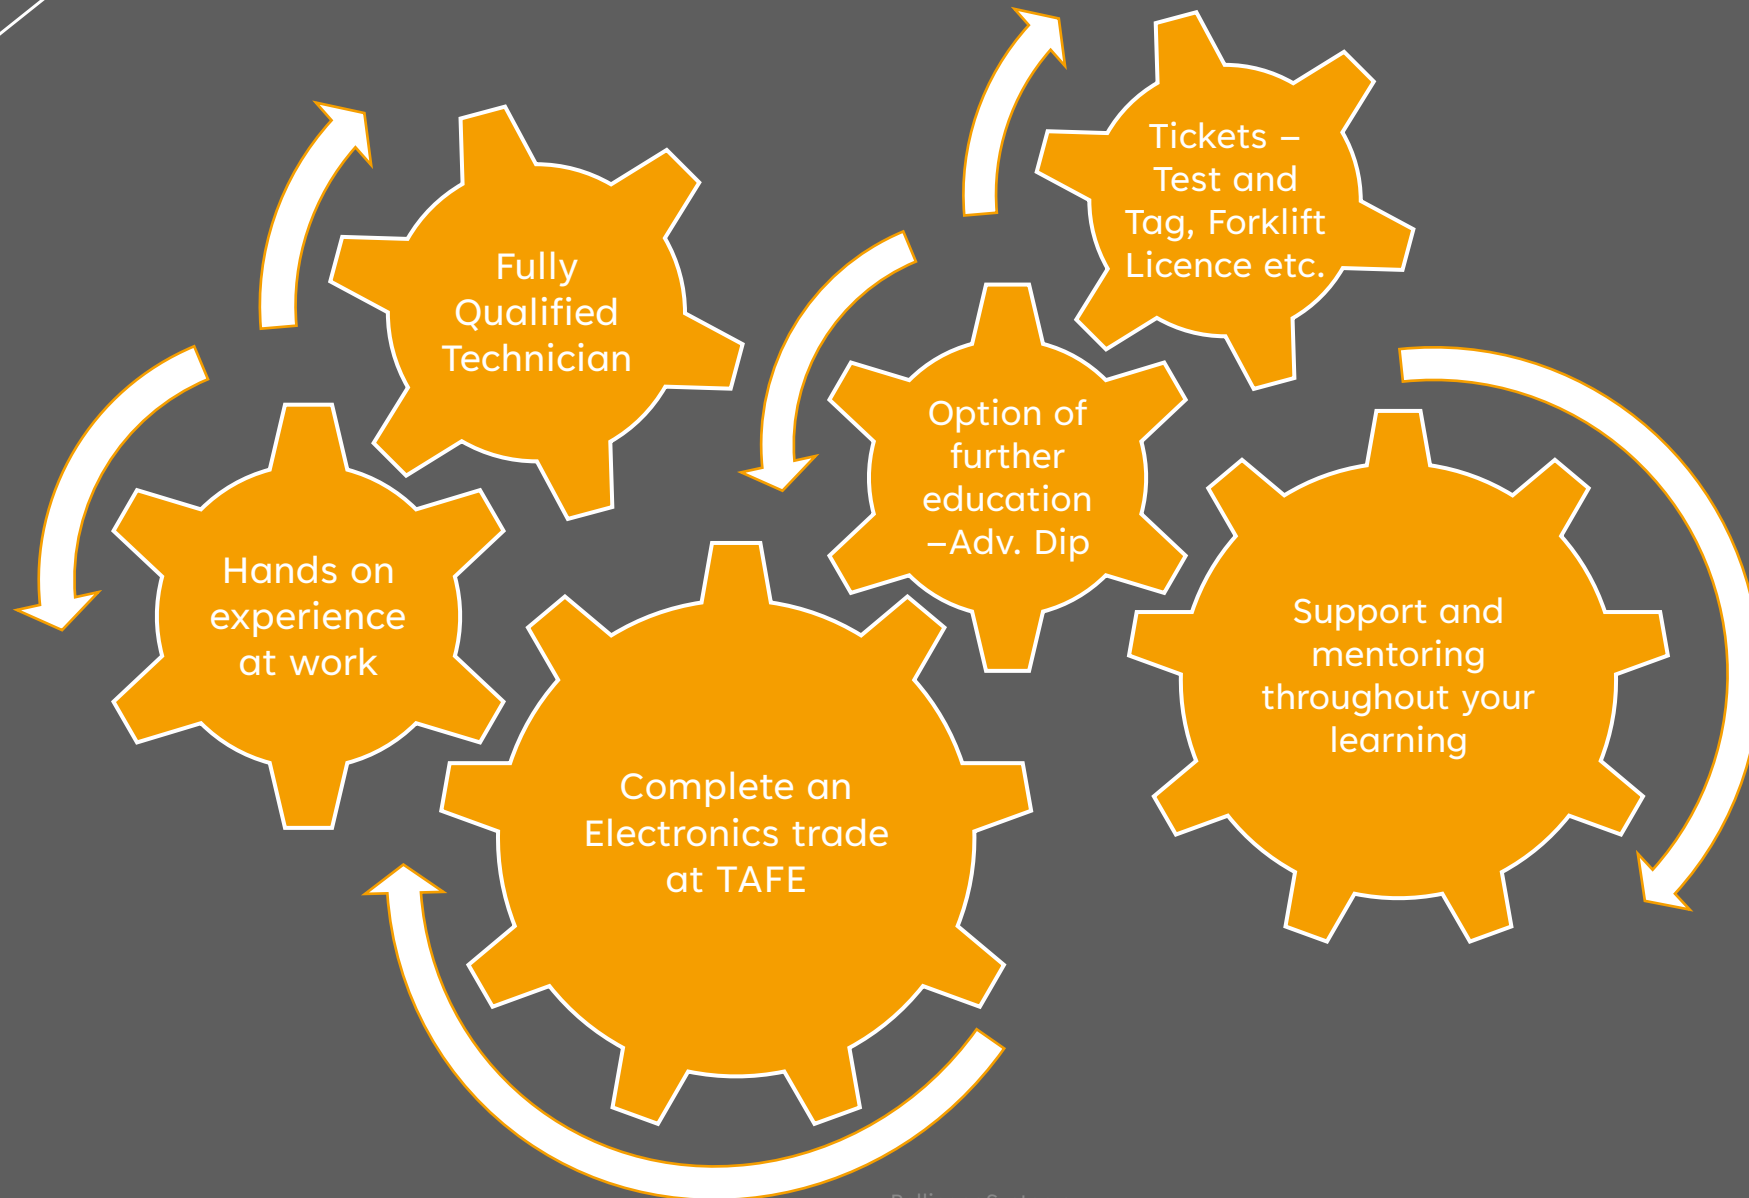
Fully Qualified Technician

Tickets – Test and Tag, Forklift Licence etc.

Hands on experience at work

Option of further education –Adv. Dip

Support and mentoring throughout your learning

Complete an Electronics trade at TAFE